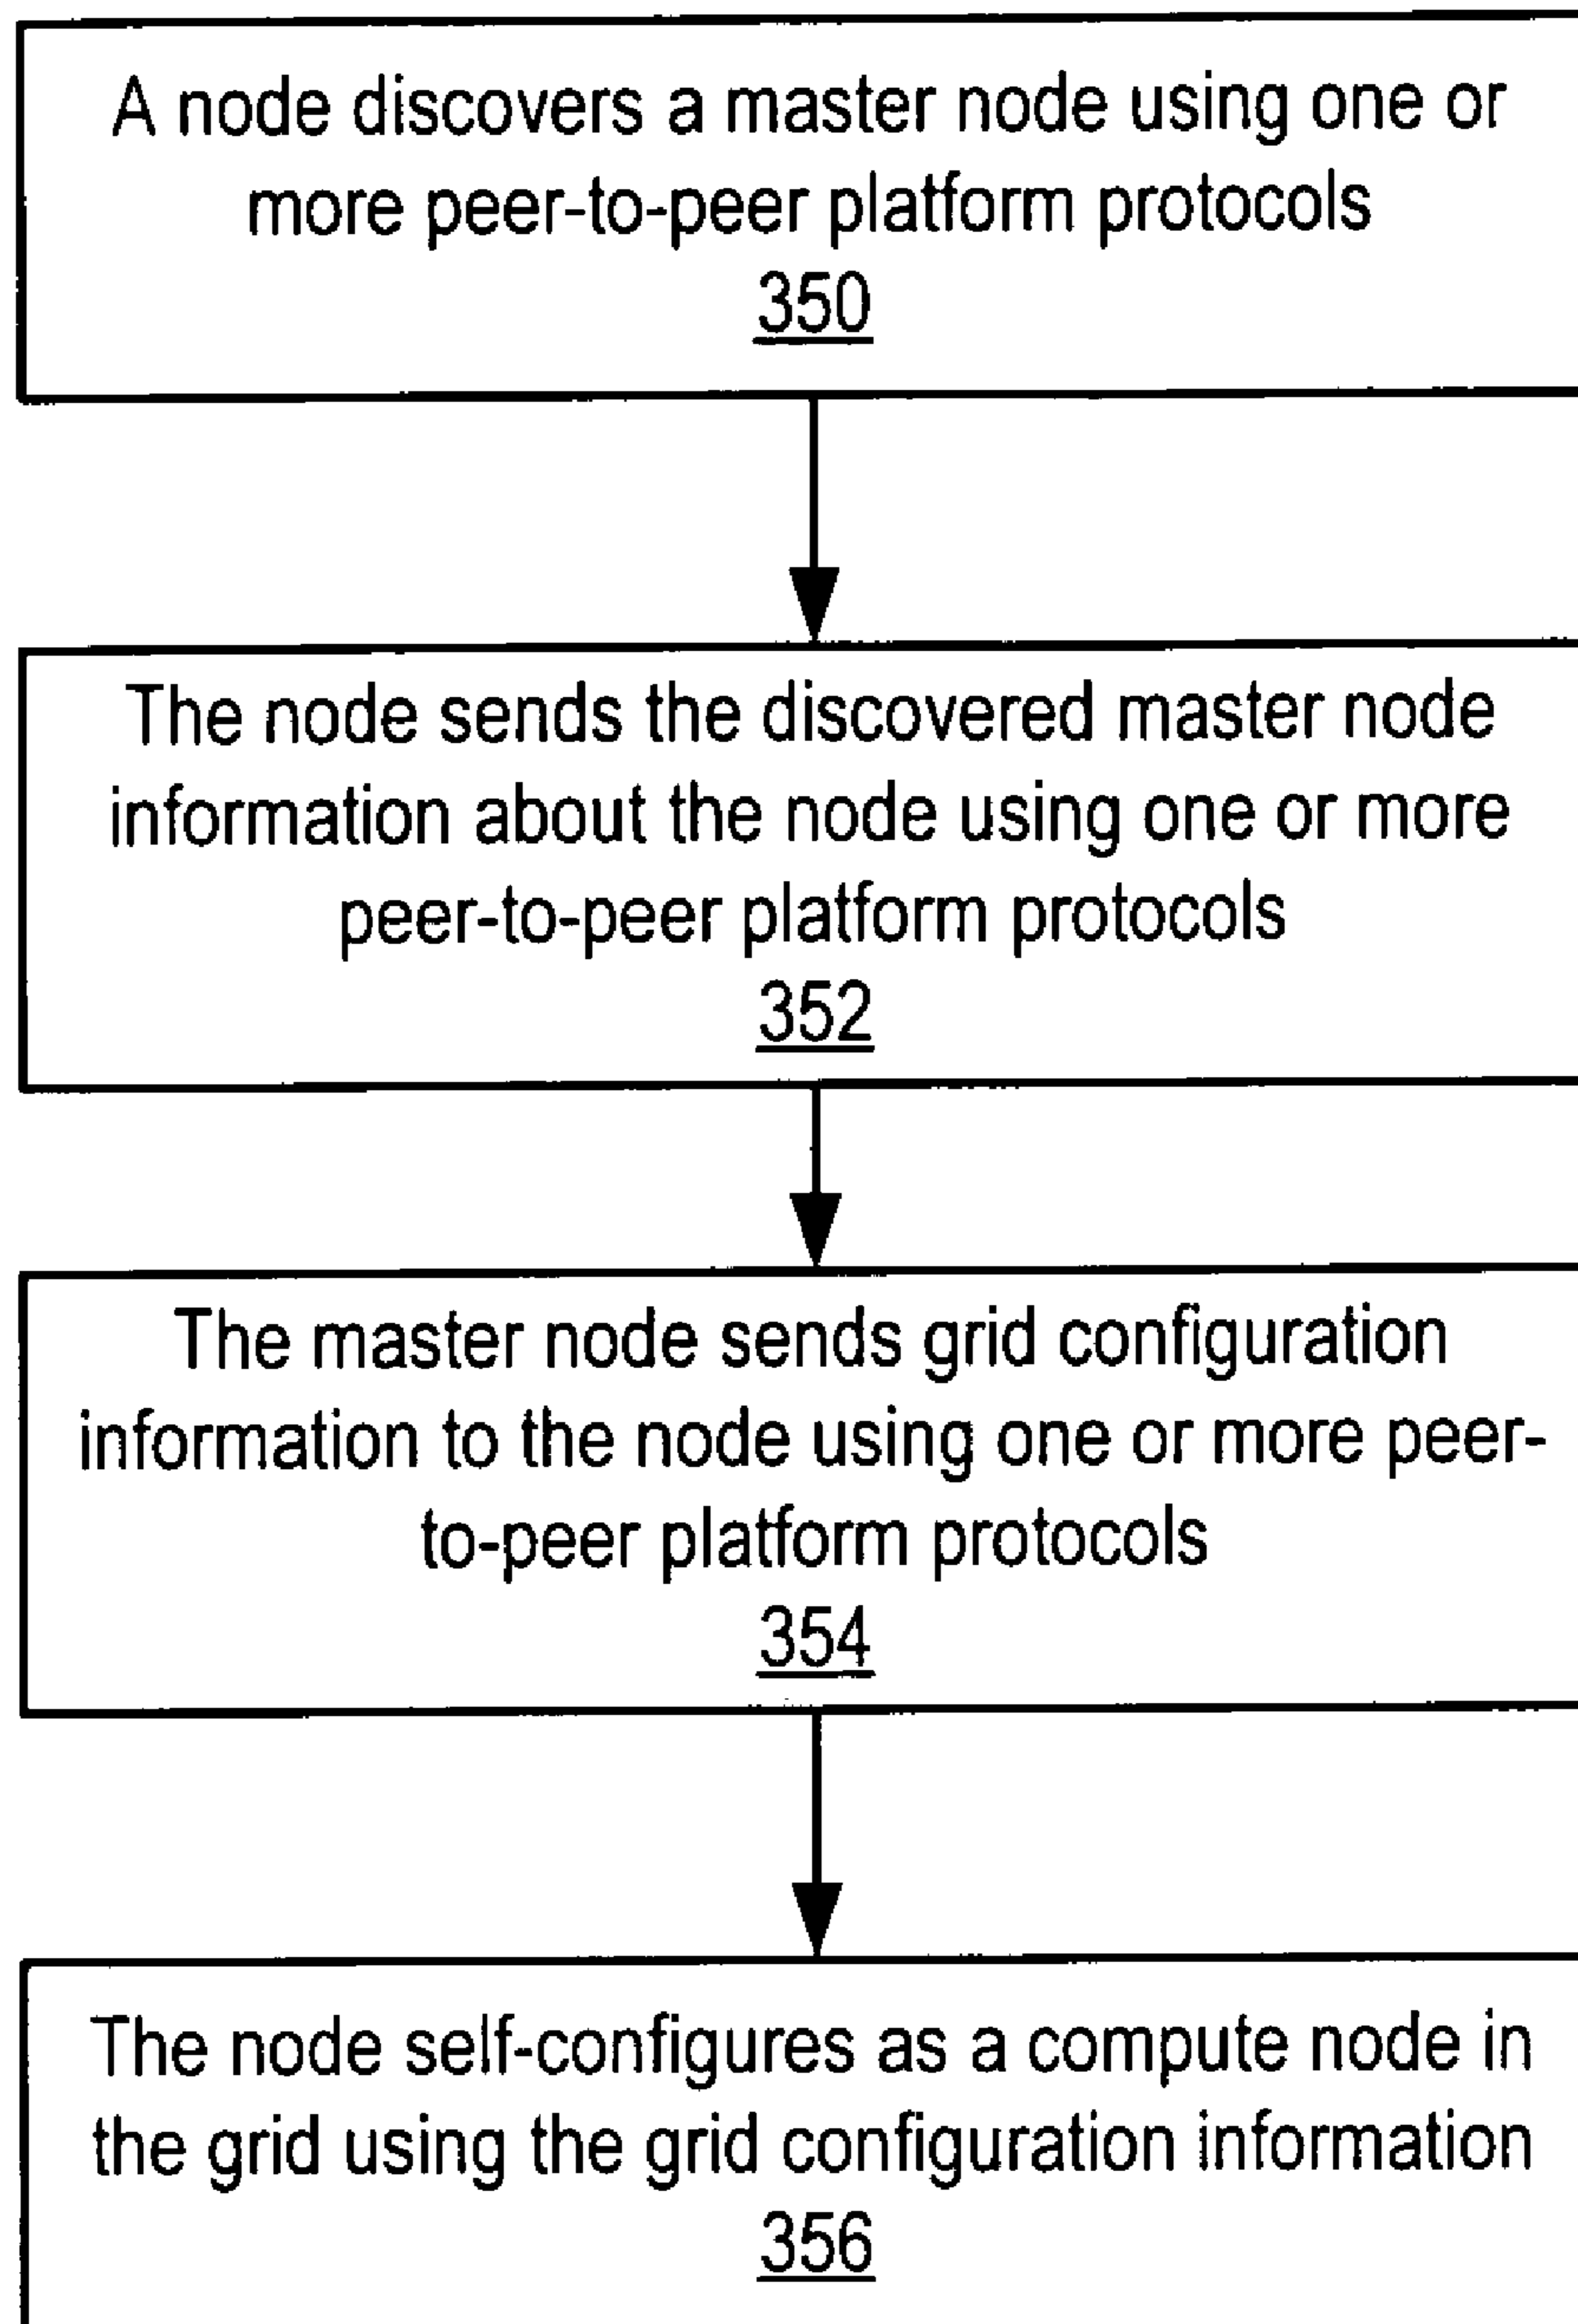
A node discovers a master node using one or more peer-to-peer platform protocols
350

The node sends the discovered master node information about the node using one or more peer-to-peer platform protocols
352

The master node sends grid configuration information to the node using one or more peer-to-peer platform protocols
354

The node self-configures as a compute node in the grid using the grid configuration information
356